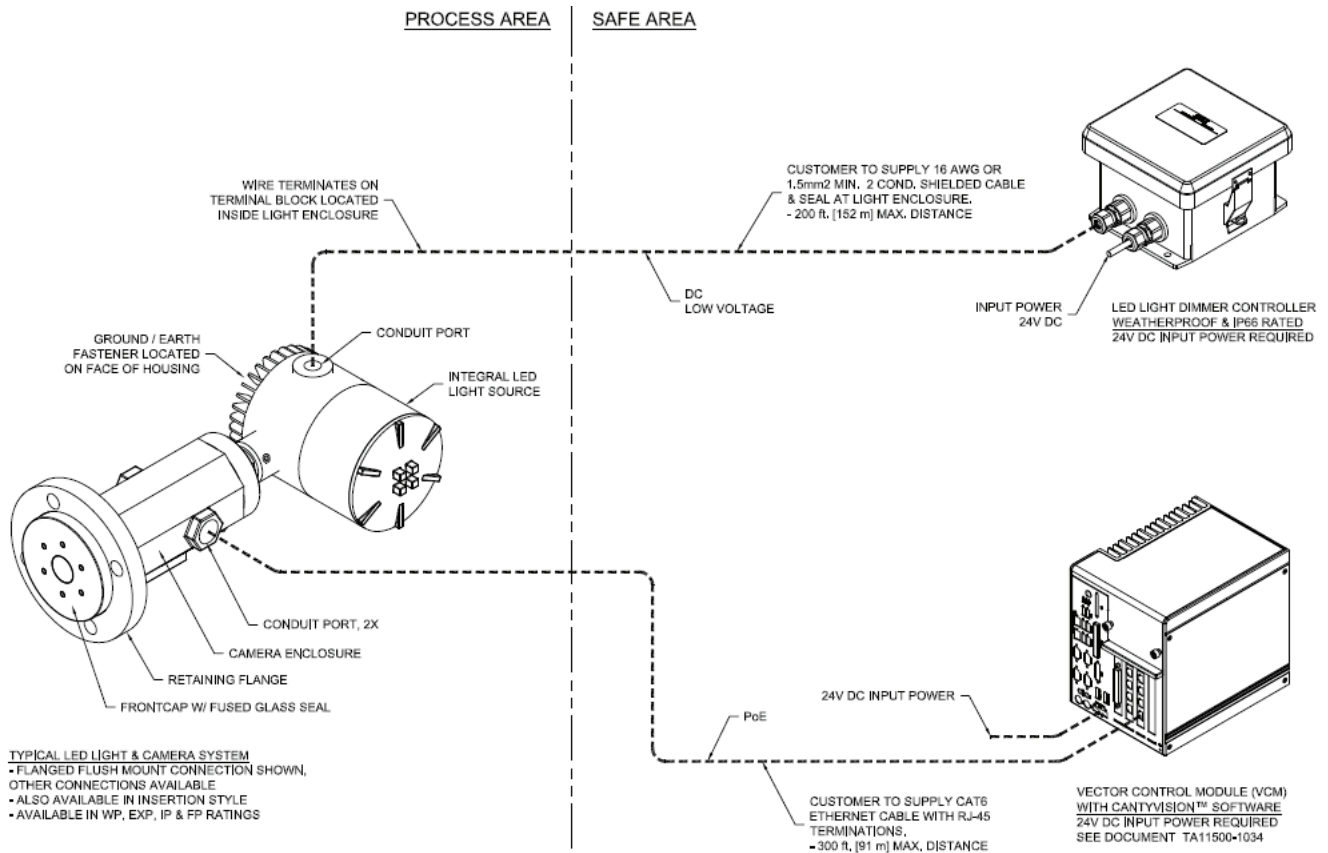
PROCESS AREA

SAFE AREA

WIRE TERMINATES ON TERMINAL BLOCK LOCATED INSIDE LIGHT ENCLOSURE

CUSTOMER TO SUPPLY 16 AWG OR 1.5mm2 MIN. 2 COND. SHIELDED CABLE & SEAL AT LIGHT ENCLOSURE.
- 200 ft. [152 m] MAX. DISTANCE

DC
LOW VOLTAGE

INPUT POWER
24V DC

LED LIGHT DIMMER CONTROLLER
WEATHERPROOF & IP66 RATED
24V DC INPUT POWER REQUIRED

GROUND / EARTH FASTENER LOCATED ON FACE OF HOUSING

CONDUIT PORT

INTEGRAL LED LIGHT SOURCE

CONDUIT PORT, 2X

CAMERA ENCLOSURE

RETAINING FLANGE

FRONTCAP W/ FUSED GLASS SEAL

24V DC INPUT POWER

PoE

TYPICAL LED LIGHT & CAMERA SYSTEM
- FLANGED FLUSH MOUNT CONNECTION SHOWN, OTHER CONNECTIONS AVAILABLE
- ALSO AVAILABLE IN INSERTION STYLE
- AVAILABLE IN WP, EXP, IP & FP RATINGS

CUSTOMER TO SUPPLY CAT6 ETHERNET CABLE WITH RJ-45 TERMINATIONS,
- 300 ft. [91 m] MAX. DISTANCE

VECTOR CONTROL MODULE (VCM)
WITH CANTYVISION™ SOFTWARE
24V DC INPUT POWER REQUIRED
SEE DOCUMENT TA11500-1034